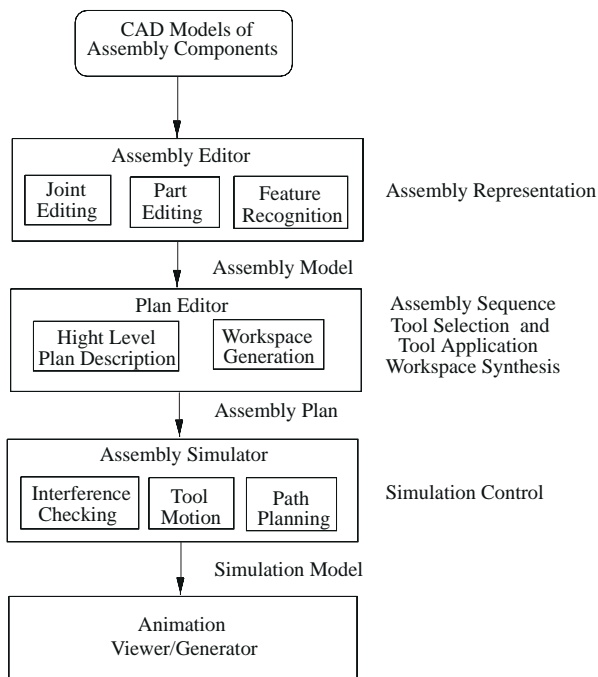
CAD Models of Assembly Components

Assembly Editor

Joint Editing

Part Editing

Feature Recognition

Assembly Representation

Assembly Model

Plan Editor

Hight Level Plan Description

Workspace Generation

Assembly Sequence
Tool Selection and
Tool Application
Workspace Synthesis

Assembly Plan

Assembly Simulator

Interference Checking

Tool Motion

Path Planning

Simulation Control

Simulation Model

Animation
Viewer/Generator